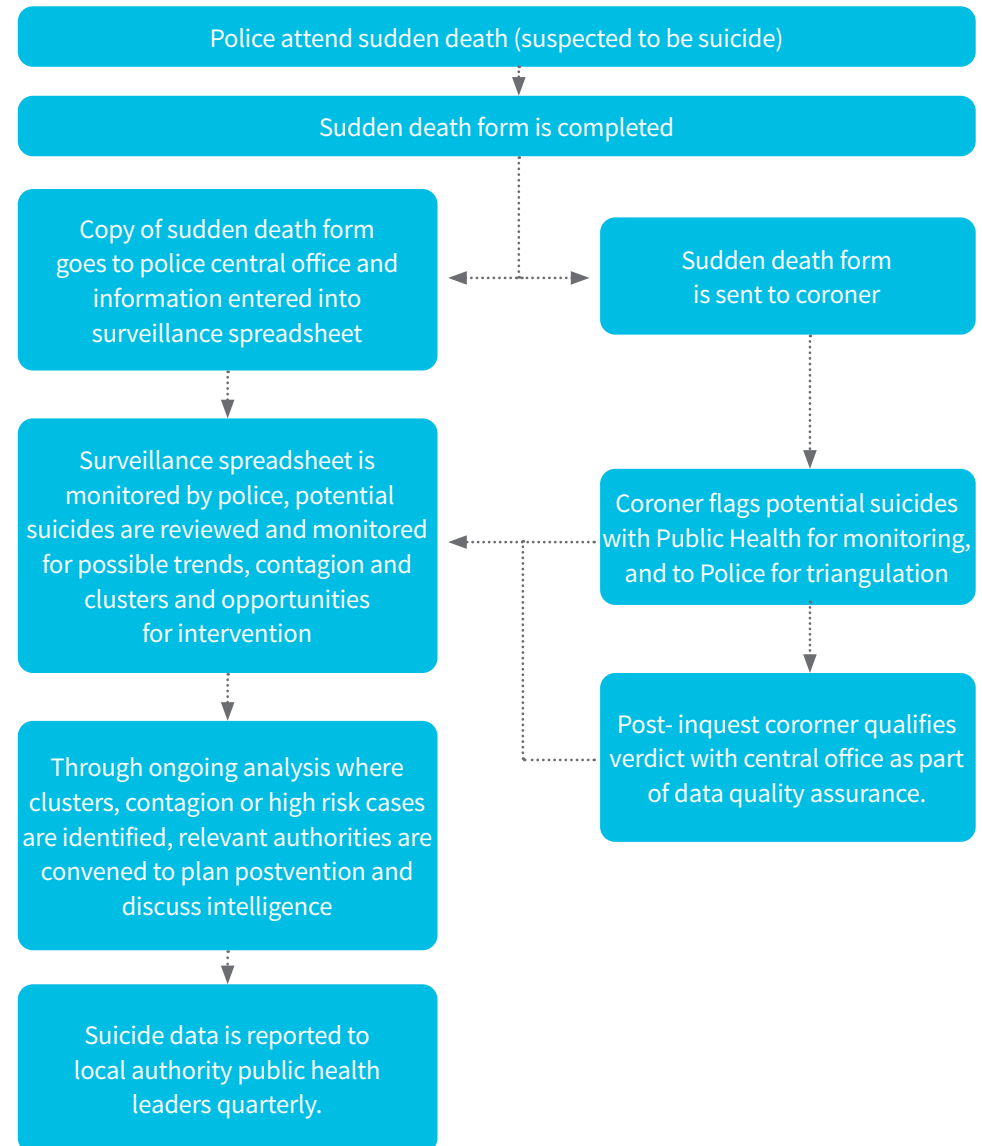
Police attend sudden death (suspected to be suicide)

Sudden death form is completed

Copy of sudden death form goes to police central office and information entered into surveillance spreadsheet

Sudden death form is sent to coroner

Surveillance spreadsheet is monitored by police, potential suicides are reviewed and monitored for possible trends, contagion and clusters and opportunities for intervention

Coroner flags potential suicides with Public Health for monitoring, and to Police for triangulation

Post- inquest cororner qualifies verdict with central office as part of data quality assurance.

Through ongoing analysis where clusters, contagion or high risk cases are identified, relevant authorities are convened to plan postvention and discuss intelligence

Suicide data is reported to local authority public health leaders quarterly.